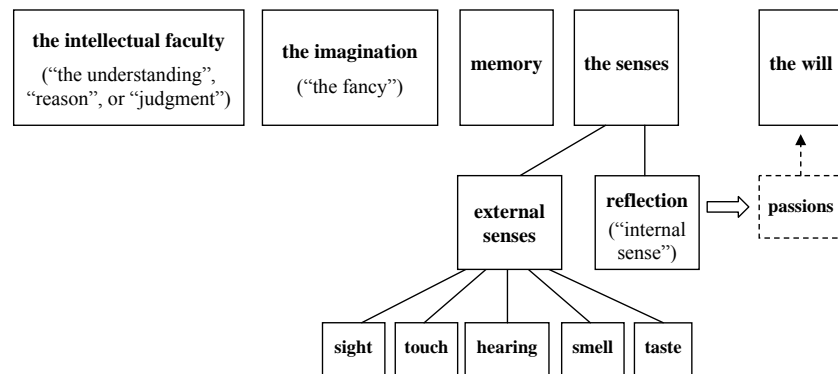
the intellectual faculty
("the understanding", "reason", or "judgment")

the imagination
("the fancy")

memory

the senses

the will

external senses

reflection
("internal sense")

passions

sight

touch

hearing

smell

taste